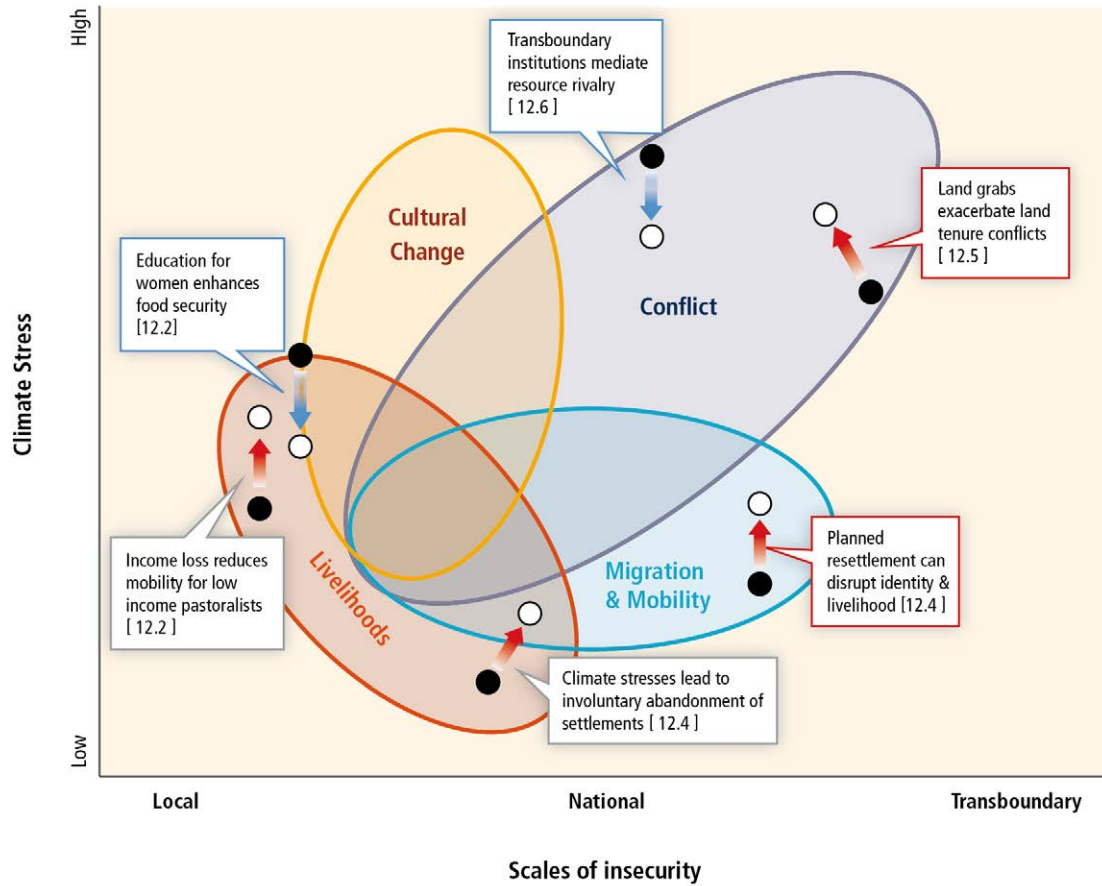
High

Transboundary institutions mediate resource rivalry [ 12.6 ]

Cultural Change

Land grabs exacerbate land tenure conflicts [ 12.5 ]

Education for women enhances food security [12.2]

Conflict

Climate Stress

Income loss reduces mobility for low income pastoralists [ 12.2 ]

Livelihoods

Migration & Mobility

Planned resettlement can disrupt identity & livelihood [12.4 ]

Climate stresses lead to involuntary abandonment of settlements [ 12.4 ]

Low

Local

National

Transboundary

Scales of insecurity